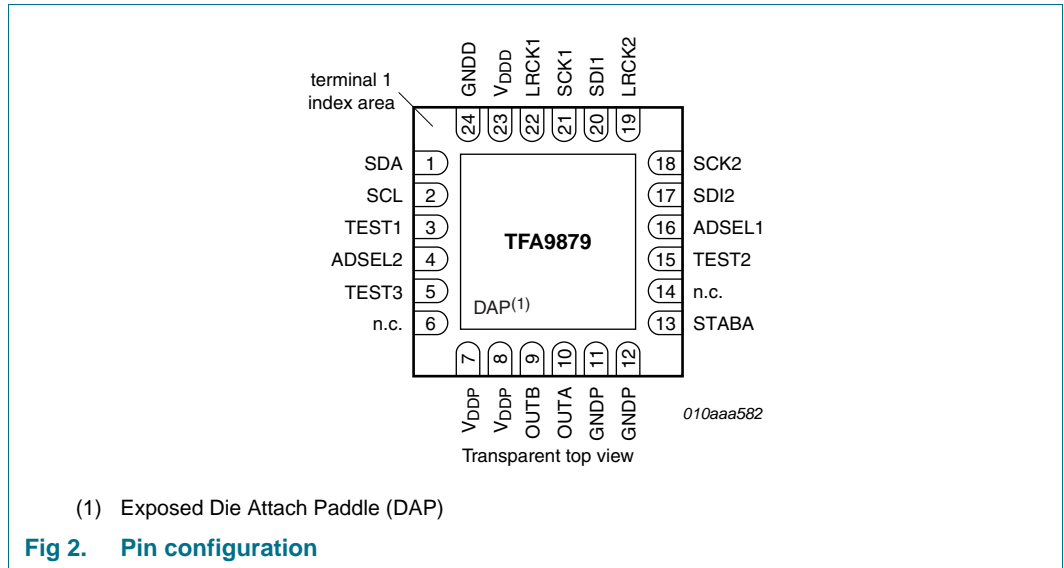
terminal 1
index area

GNDD
$V_{DDD}$
LRCK1
SCK1
SDI1
LRCK2

24 23 22 21 20 19

SDA 1
SCL 2
TEST1 3
ADSEL2 4
TEST3 5
n.c. 6

TFA9879

DAP$^{(1)}$

18 SCK2
17 SDI2
16 ADSEL1
15 TEST2
14 n.c.
13 STABA

7 8 9 10 11 12

$V_{DDP}$
$V_{DDP}$
OUTB
OUTA
GNDP
GNDP

010aaa582

Transparent top view

(1) Exposed Die Attach Paddle (DAP)

Fig 2. Pin configuration